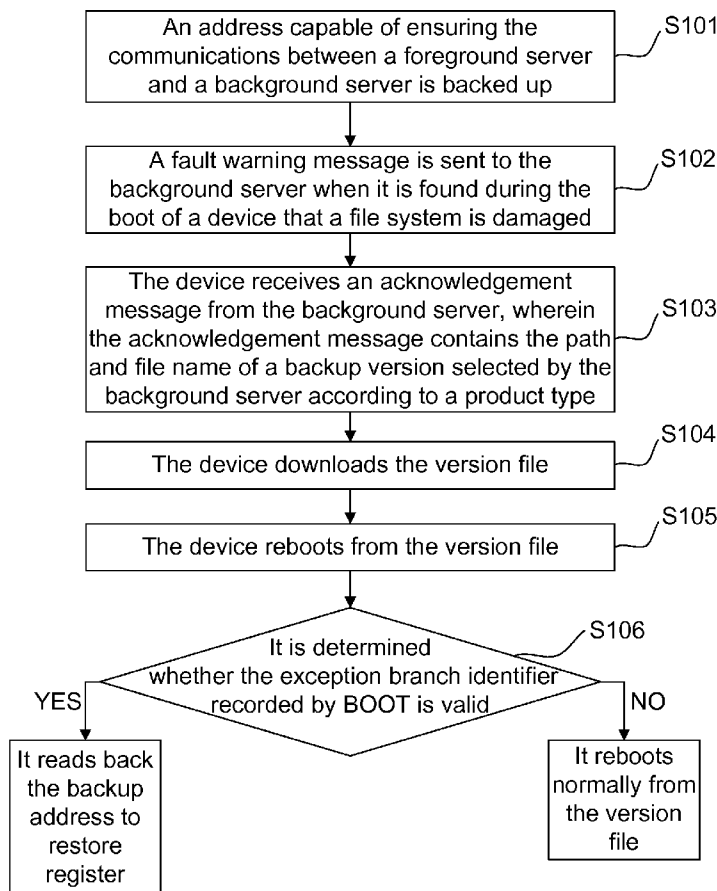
An address capable of ensuring the communications between a foreground server and a background server is backed up

S101

A fault warning message is sent to the background server when it is found during the boot of a device that a file system is damaged

S102

The device receives an acknowledgement message from the background server, wherein the acknowledgement message contains the path and file name of a backup version selected by the background server according to a product type

S103

The device downloads the version file

S104

The device reboots from the version file

S105

It is determined whether the exception branch identifier recorded by BOOT is valid

S106

YES

NO

It reads back the backup address to restore register

It reboots normally from the version file